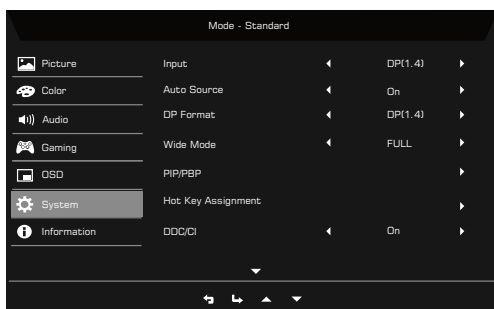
Mode - Standard

Picture
Color
Audio
Gaming
OSD
System
Information

| Input | DP(1.4) |
|---|---|
| Auto Source | On |
| DP Format | DP(1.4) |
| Wide Mode | FULL |
| PIP/PBP | |
| Hot Key Assignment | |
| DDC/CI | On |